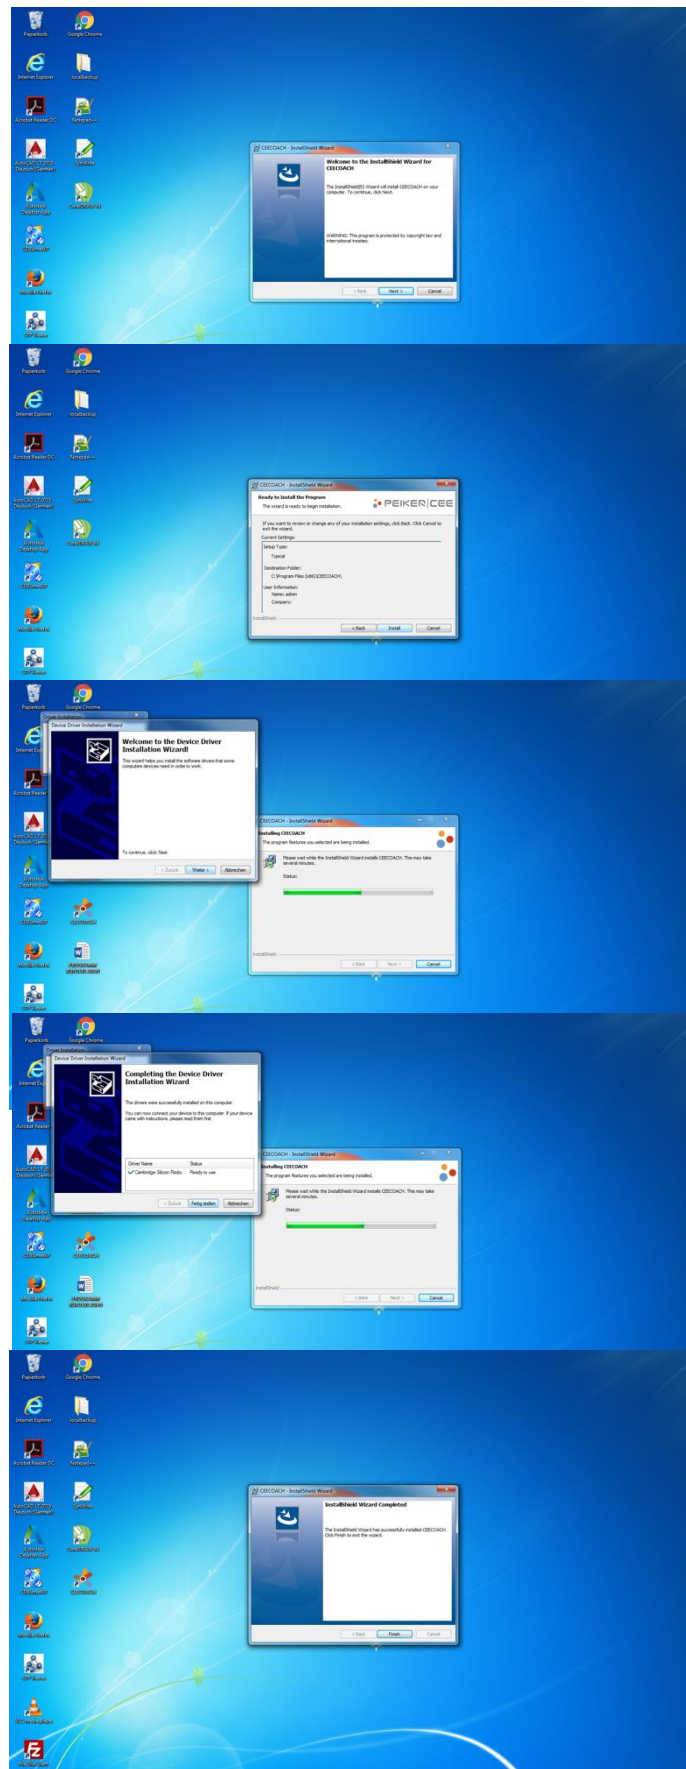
Papierkorb
Google Chrome
Internet Explorer
localbackup
Acrobat Reader DC
Notepad++
AutoCAD LT 2019 Deutsch (German)
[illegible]
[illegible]
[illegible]
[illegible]
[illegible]
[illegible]

CEECOACH - InstallShield Wizard

Welcome to the InstallShield Wizard for CEECOACH

The InstallShield(R) Wizard will install CEECOACH on your computer. To continue, click Next.

WARNING: This program is protected by copyright law and international treaties.

< Back
Next >
Cancel

Papierkorb
Google Chrome
Internet Explorer
localbackup
Acrobat Reader DC
Notepad++

CEECOACH - InstallShield Wizard

Ready to Install the Program
The wizard is ready to begin installation.

PEIKER | CEE

If you want to review or change any of your installation settings, click Back. Click Cancel to exit the wizard.

Current Settings:
Setup Type:
Typical
Destination Folder:
C:\Program Files (x86)\CEECOACH\
User Information:
Name: admin
Company:

InstallShield
< Back
Install
Cancel

Papierkorb
Google Chrome

Device Driver Installation Wizard

Welcome to the Device Driver Installation Wizard!

This wizard helps you install the software drivers that some computers devices need in order to work.

To continue, click Next.

< Zurück
Weiter >
Abbrechen

CEECOACH - InstallShield Wizard

Installing CEECOACH
The program features you selected are being installed.

Please wait while the InstallShield Wizard installs CEECOACH. This may take several minutes.

Status:

InstallShield
< Back
Next >
Cancel

Papierkorb
Google Chrome

Device Driver Installation Wizard

Completing the Device Driver Installation Wizard

The drivers were successfully installed on this computer.

You can now connect your device to this computer. If your device came with instructions, please read them first.

| Driver Name | Status |
|---|---|
| Cambridge Silicon Radio... | Ready to use |

< Zurück
Fertig stellen
Abbrechen

CEECOACH - InstallShield Wizard

Installing CEECOACH
The program features you selected are being installed.

Please wait while the InstallShield Wizard installs CEECOACH. This may take several minutes.

Status:

InstallShield
< Back
Next >
Cancel

Papierkorb
Google Chrome
Internet Explorer
localbackup
Acrobat Reader DC
Notepad++

CEECOACH - InstallShield Wizard

InstallShield Wizard Completed

The InstallShield Wizard has successfully installed CEECOACH. Click Finish to exit the wizard.

< Back
Finish
Cancel